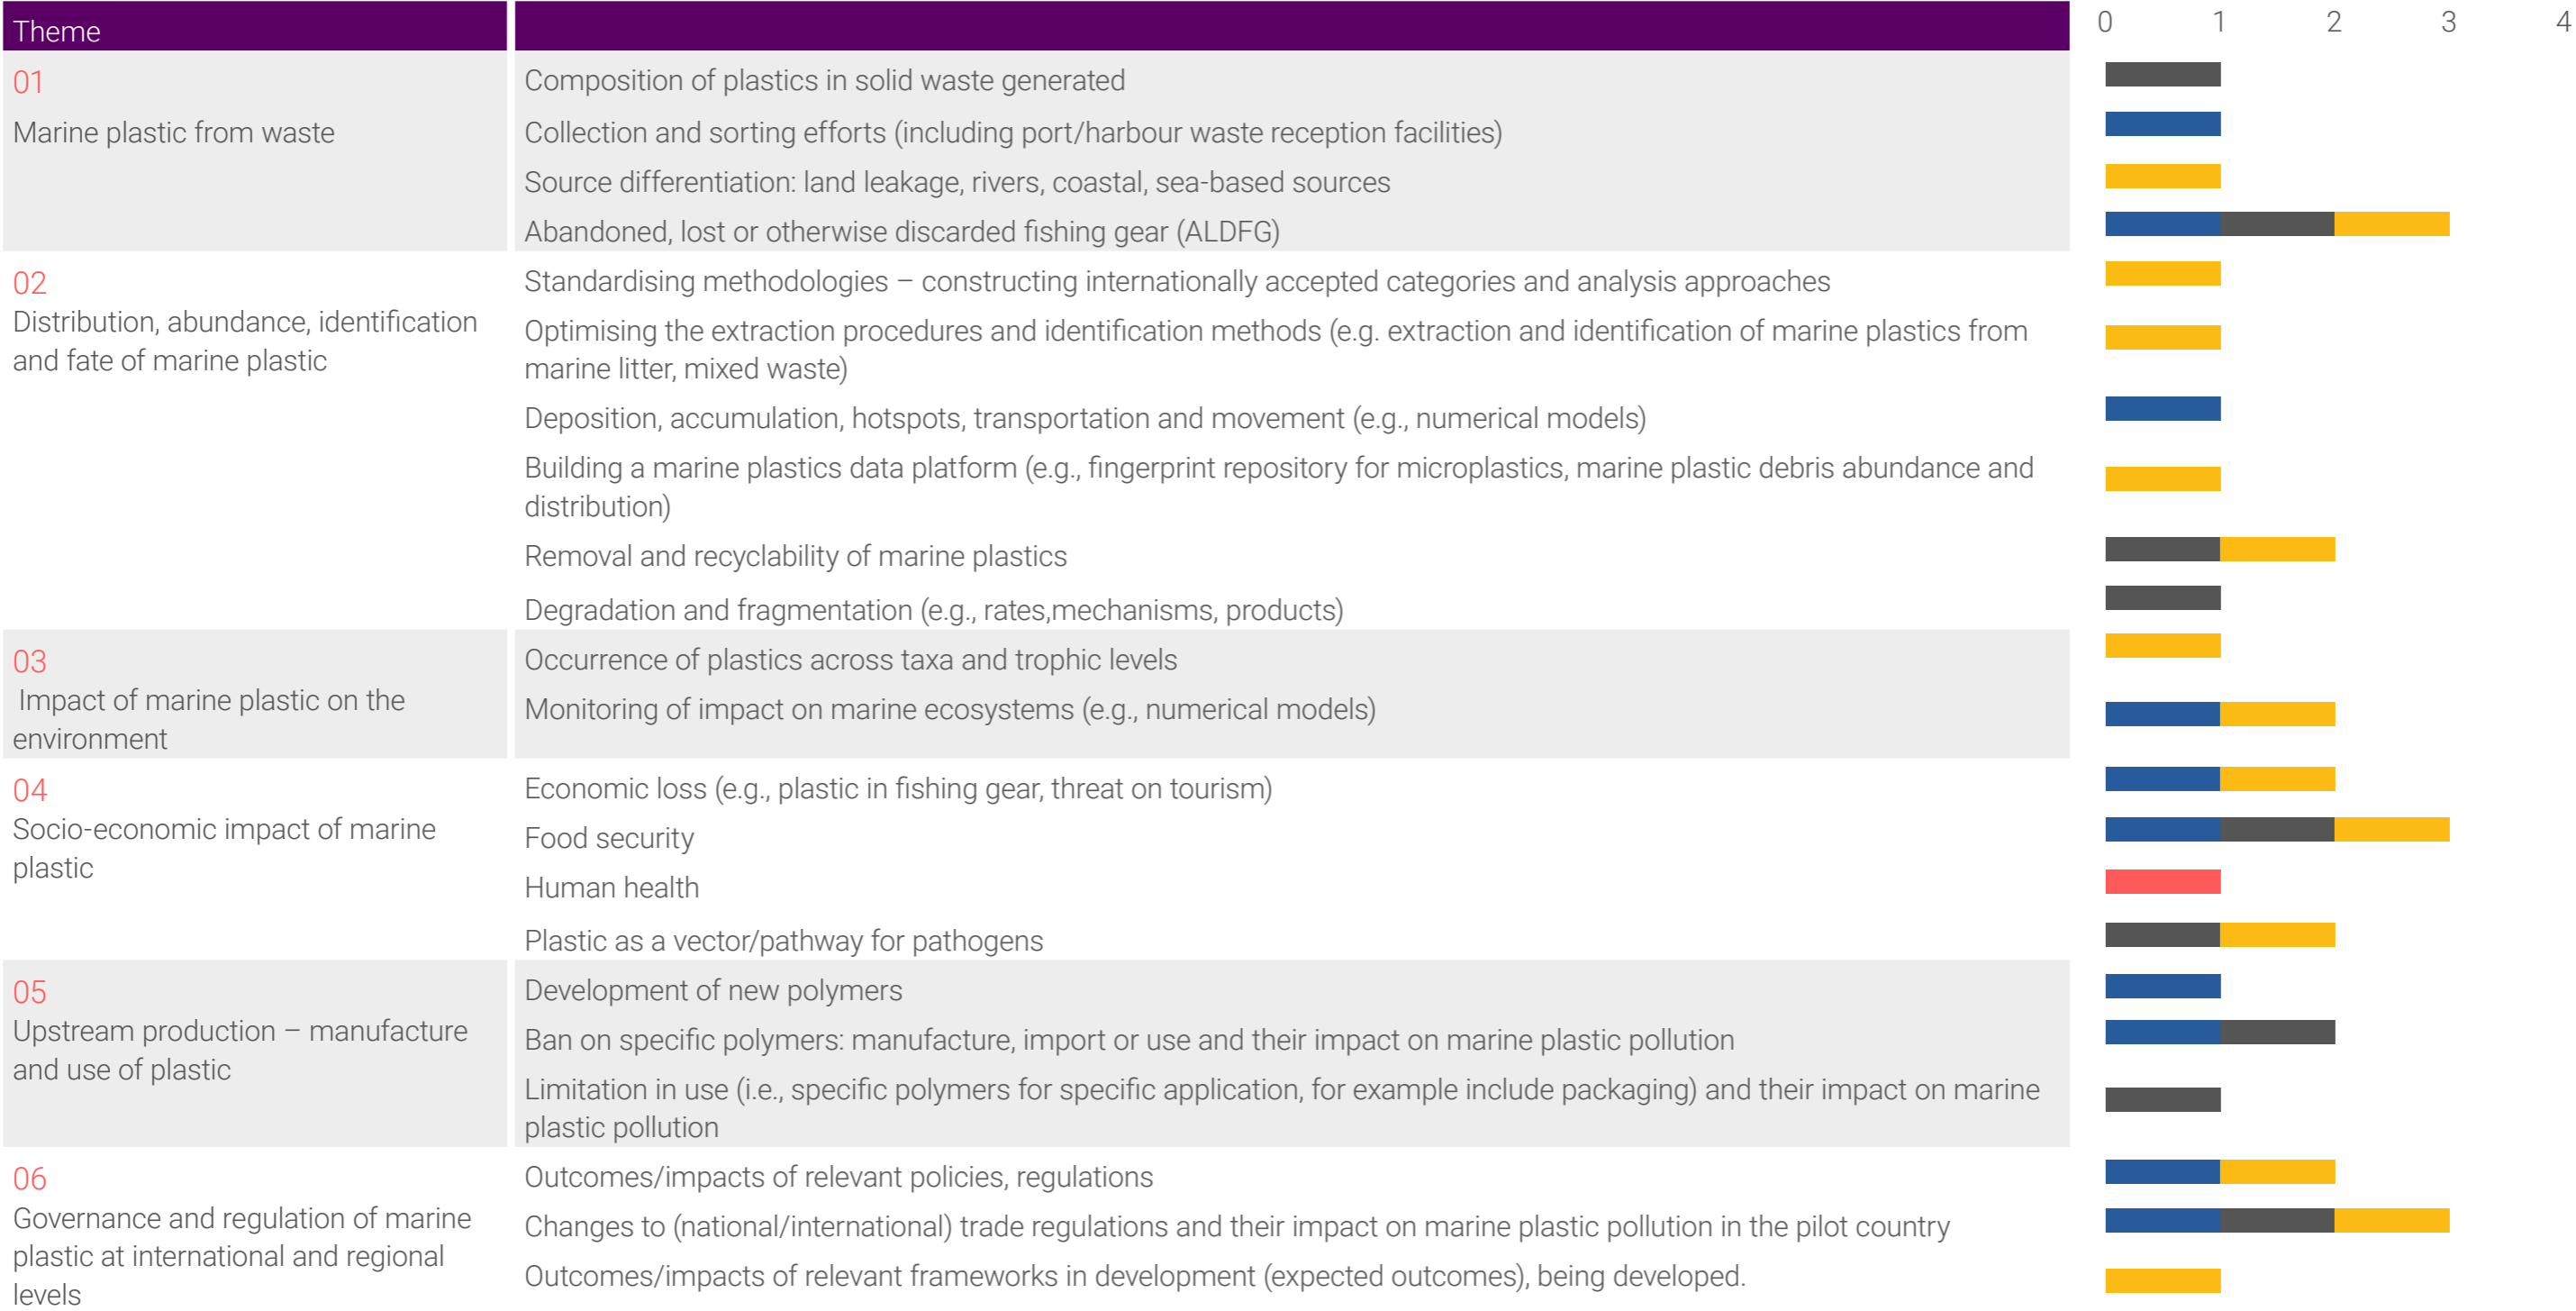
| Theme | |
|---|---|
| 01 Marine plastic from waste | Composition of plastics in solid waste generated |
| | Collection and sorting efforts (including port/harbour waste reception facilities) |
| | Source differentiation: land leakage, rivers, coastal, sea-based sources |
| | Abandoned, lost or otherwise discarded fishing gear (ALDFG) |
| 02 Distribution, abundance, identification and fate of marine plastic | Standardising methodologies – constructing internationally accepted categories and analysis approaches |
| | Optimising the extraction procedures and identification methods (e.g. extraction and identification of marine plastics from marine litter, mixed waste) |
| | Deposition, accumulation, hotspots, transportation and movement (e.g., numerical models) |
| | Building a marine plastics data platform (e.g., fingerprint repository for microplastics, marine plastic debris abundance and distribution) |
| | Removal and recyclability of marine plastics |
| | Degradation and fragmentation (e.g., rates,mechanisms, products) |
| 03 Impact of marine plastic on the environment | Occurrence of plastics across taxa and trophic levels |
| | Monitoring of impact on marine ecosystems (e.g., numerical models) |
| 04 Socio-economic impact of marine plastic | Economic loss (e.g., plastic in fishing gear, threat on tourism) |
| | Food security |
| | Human health |
| | Plastic as a vector/pathway for pathogens |
| 05 Upstream production – manufacture and use of plastic | Development of new polymers |
| | Ban on specific polymers: manufacture, import or use and their impact on marine plastic pollution |
| | Limitation in use (i.e., specific polymers for specific application, for example include packaging) and their impact on marine plastic pollution |
| 06 Governance and regulation of marine plastic at international and regional levels | Outcomes/impacts of relevant policies, regulations |
| | Changes to (national/international) trade regulations and their impact on marine plastic pollution in the pilot country |
| | Outcomes/impacts of relevant frameworks in development (expected outcomes), being developed. |

0 1 2 3 4